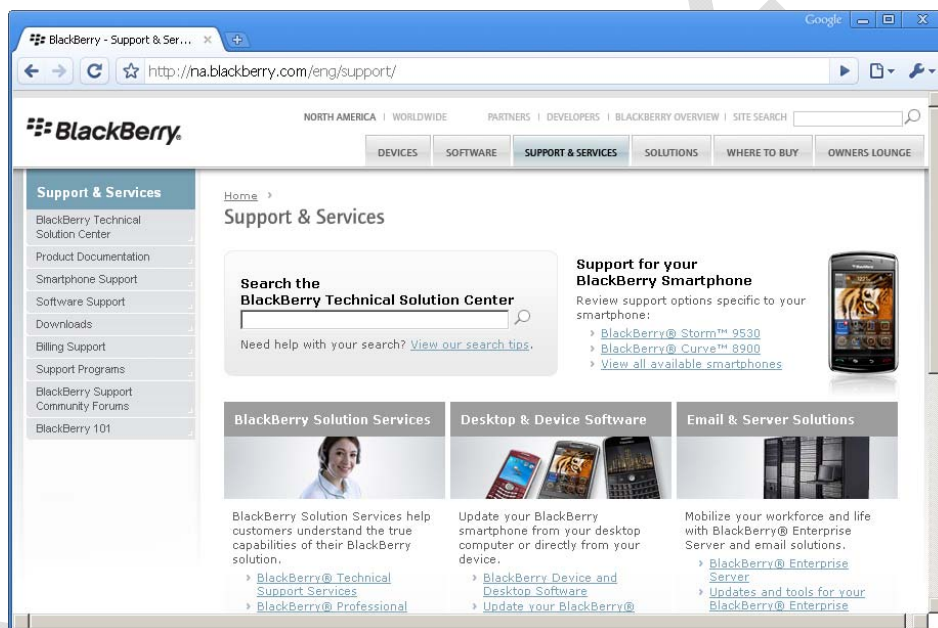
BlackBerry - Support & Ser... ×

Google

http://na.blackberry.com/eng/support/

BlackBerry.

NORTH AMERICA | WORLDWIDE PARTNERS | DEVELOPERS | BLACKBERRY OVERVIEW | SITE SEARCH

DEVICES SOFTWARE SUPPORT & SERVICES SOLUTIONS WHERE TO BUY OWNERS LOUNGE

Support & Services
BlackBerry Technical Solution Center
Product Documentation
Smartphone Support
Software Support
Downloads
Billing Support
Support Programs
BlackBerry Support Community Forums
BlackBerry 101

Home ›
Support & Services

Search the
BlackBerry Technical Solution Center

Need help with your search? View our search tips.

Support for your BlackBerry Smartphone
Review support options specific to your smartphone:
› BlackBerry® Storm™ 9530
› BlackBerry® Curve™ 8900
› View all available smartphones

BlackBerry Solution Services

Desktop & Device Software

Email & Server Solutions

BlackBerry Solution Services help customers understand the true capabilities of their BlackBerry solution.
› BlackBerry® Technical Support Services
› BlackBerry® Professional

Update your BlackBerry smartphone from your desktop computer or directly from your device.
› BlackBerry Device and Desktop Software
› Update your BlackBerry®

Mobilize your workforce and life with BlackBerry® Enterprise Server and email solutions.
› BlackBerry® Enterprise Server
› Updates and tools for your BlackBerry® Enterprise